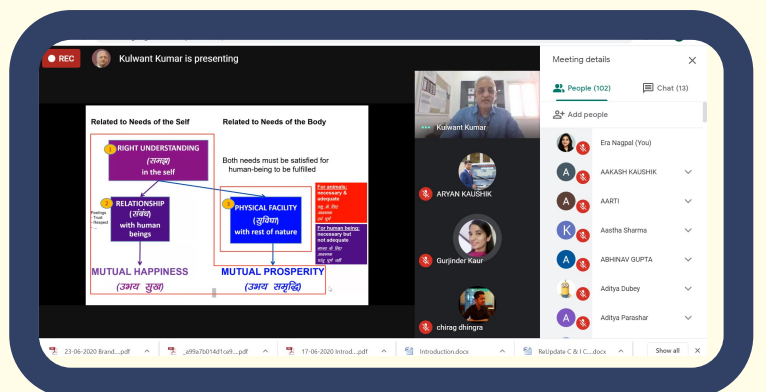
REC Kulwant Kumar is presenting

Related to Needs of the Self

Related to Needs of the Body

1 RIGHT UNDERSTANDING (समझ) in the self

Both needs must be satisfied for human-being to be fulfilled

2 RELATIONSHIP (संबंध) with human beings

Feelings - Trust - Respect

3 PHYSICAL FACILITY (सुविधा) with rest of nature

For animals: necessary & adequate
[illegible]

For human being: necessary but not adequate
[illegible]

MUTUAL HAPPINESS (उभय सुख)

MUTUAL PROSPERITY (उभय समृद्धि)

Kulwant Kumar

ARYAN KAUSHIK

Gurjinder Kaur

chirag dhingra

Meeting details

People (102)

Chat (13)

Add people

Era Nagpal (You)

AAKASH KAUSHIK

AARTI

Aastha Sharma

ABHINAV GUPTA

Aditya Dubey

Aditya Parashar

23-06-2020 Brand....pdf

_e99a7b014d1ca9....pdf

17-06-2020 Introd....pdf

Introduction.docx

ReUpdate C & I C....docx

Show all